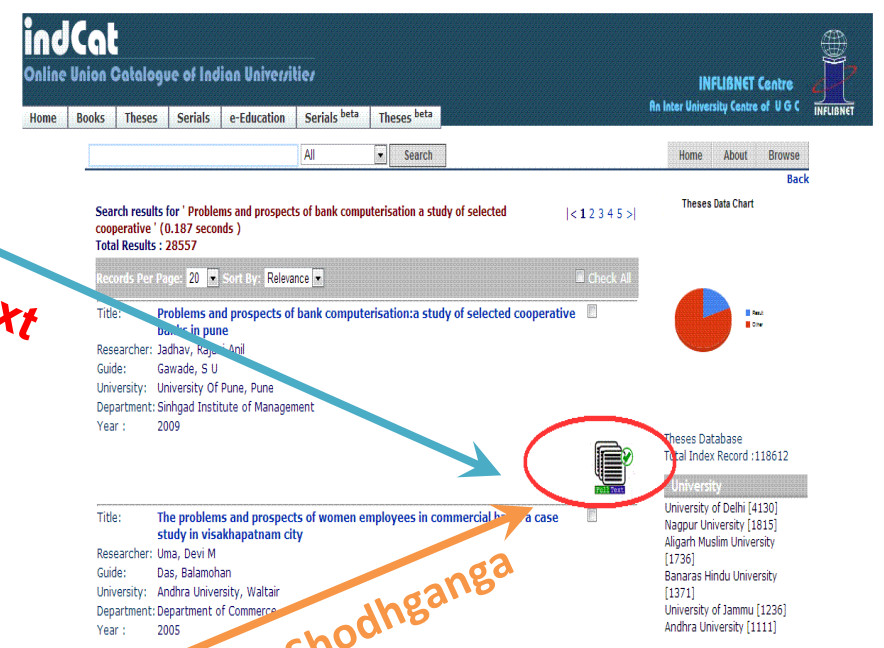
indCat
Online Union Catalogue of Indian Universities

INFLIBNET Centre
An Inter University Centre of U G C
INFLIBNET

Home | Books | Theses | Serials | e-Education | Serials beta | Theses beta

All | Search

Home | About | Browse
Back

Search results for ' Problems and prospects of bank computerisation a study of selected cooperative ' (0.187 seconds )
Total Results : 28557

|< 1 2 3 4 5 >|

Theses Data Chart

Records Per Page: 20 Sort By: Relevance Check All

xt

Title: Problems and prospects of bank computerisation:a study of selected cooperative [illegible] in pune
Researcher: Jadhav, Raj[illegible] Anil
Guide: Gawade, S U
University: University Of Pune, Pune
Department: Sinhgad Institute of Management
Year : 2009

Resul
Other

Full Text

Theses Database
Total Index Record :118612

University
University of Delhi [4130]
Nagpur University [1815]
Aligarh Muslim University [1736]
Banaras Hindu University [1371]
University of Jammu [1236]
Andhra University [1111]

Title: The problems and prospects of women employees in commercial b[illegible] a case study in visakhapatnam city
Researcher: Uma, Devi M
Guide: Das, Balamohan
University: Andhra University, Waltair
Department: Department of Commerce
Year : 2005

Shodhganga